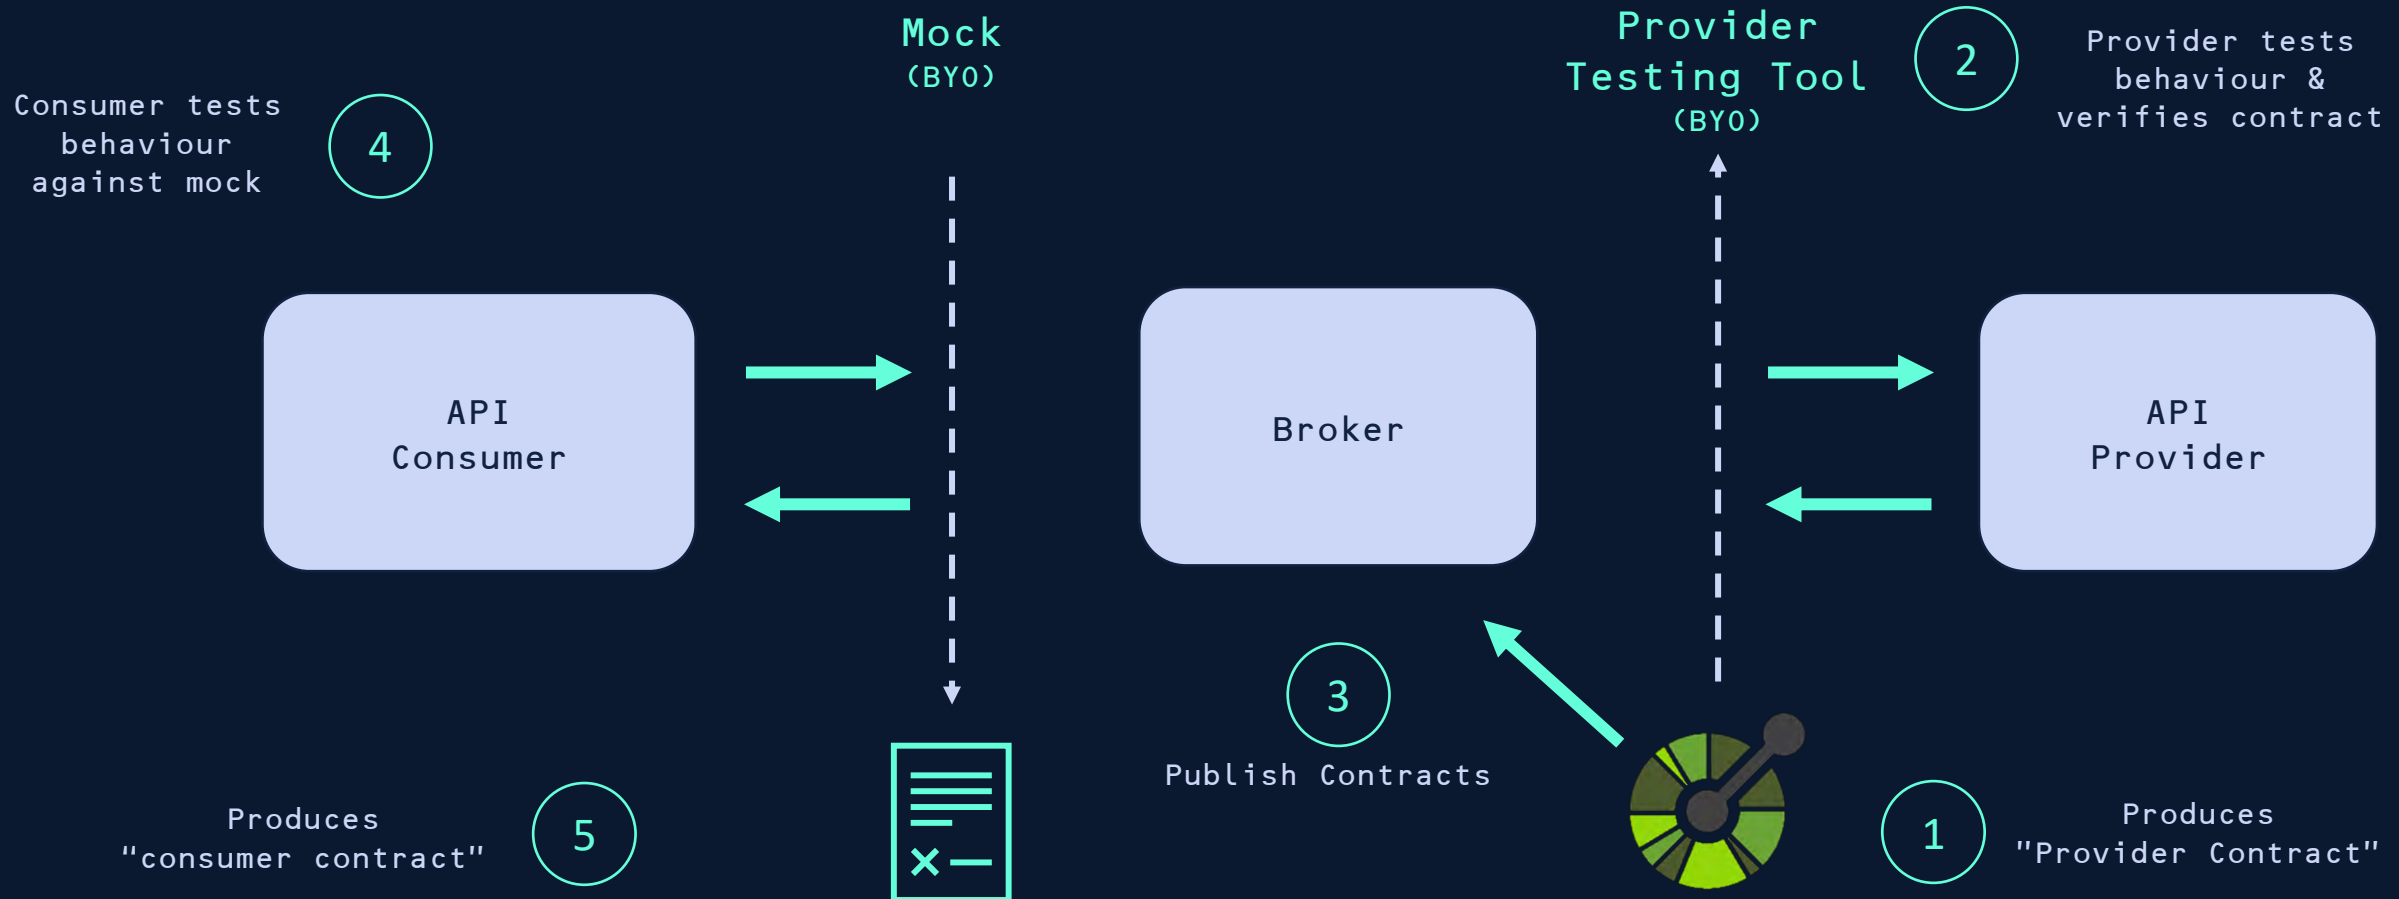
Mock
(BYO)

Provider
Testing Tool
(BYO)

2

Provider tests behaviour & verifies contract

Consumer tests behaviour against mock

4

API
Consumer

Broker

API
Provider

3

Publish Contracts

Produces "consumer contract"

5

1

Produces "Provider Contract"